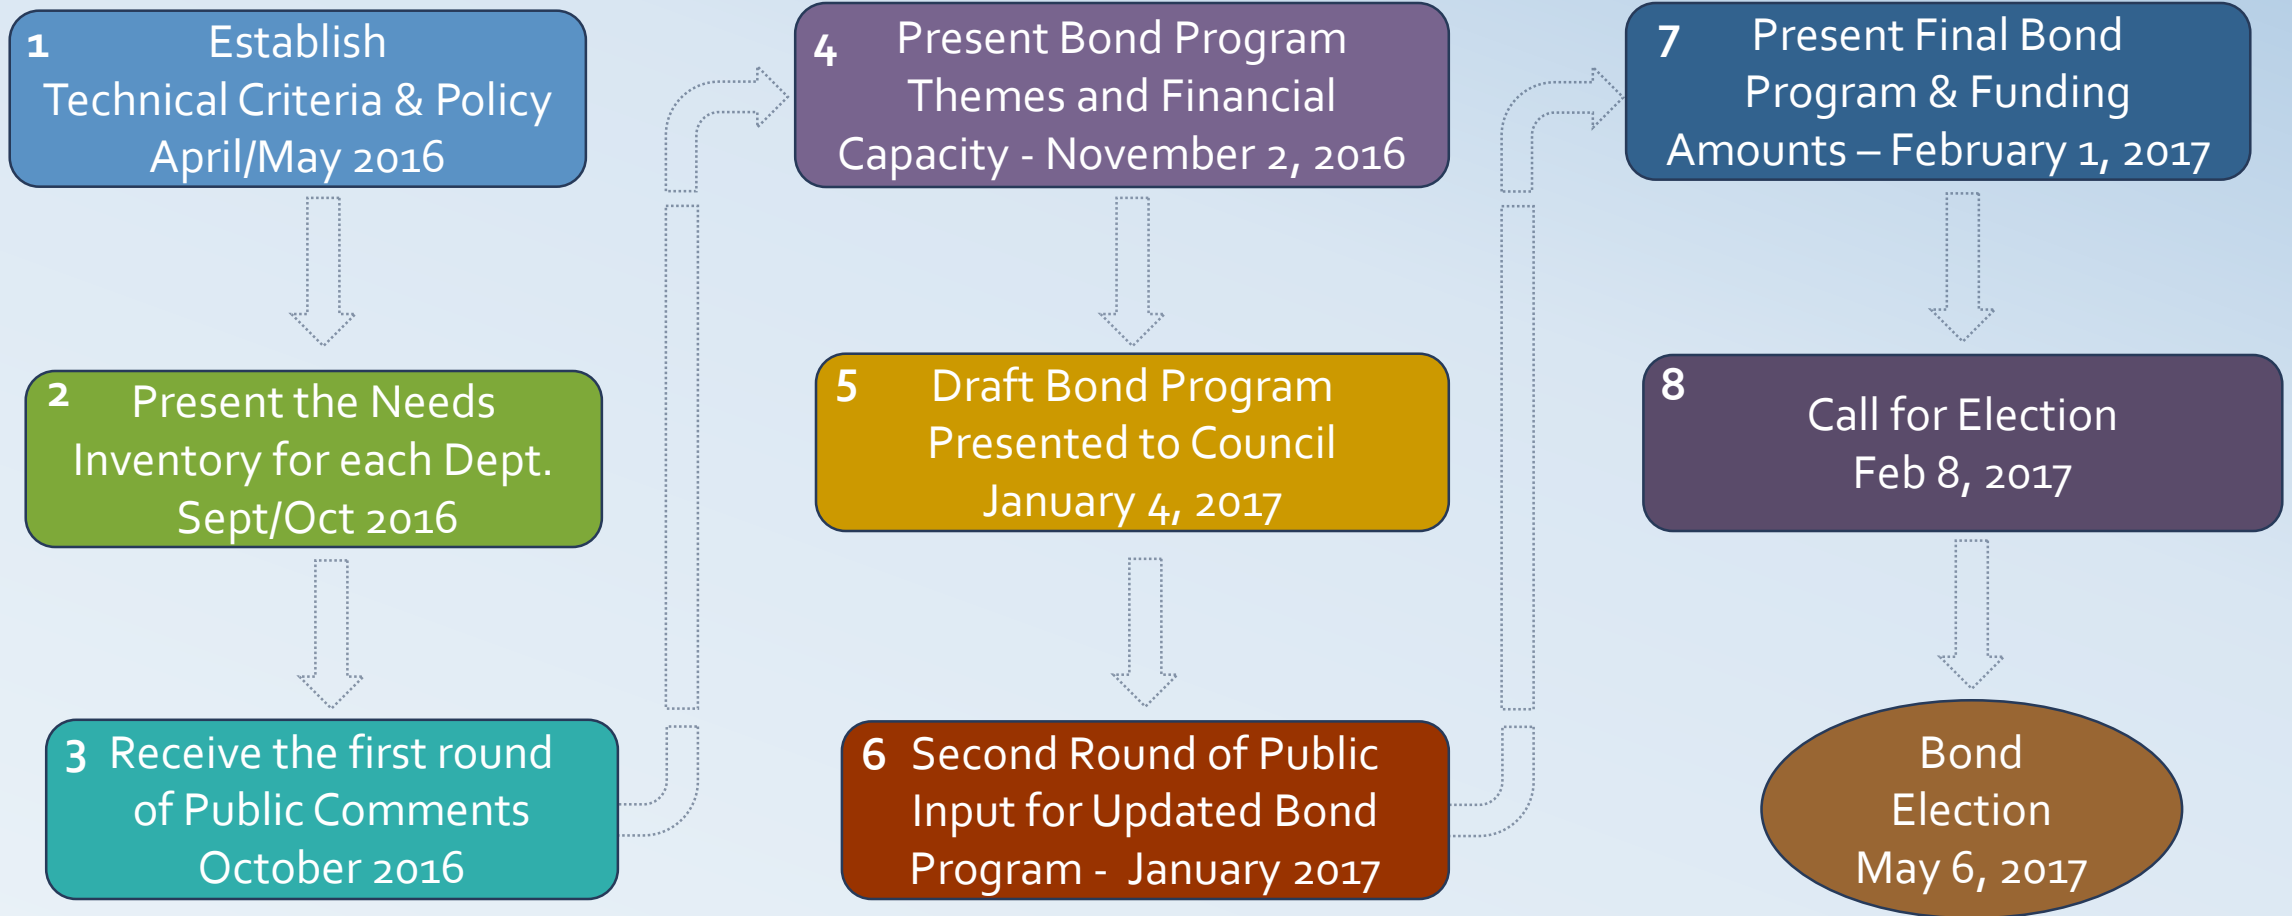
1 Establish Technical Criteria & Policy April/May 2016

2 Present the Needs Inventory for each Dept. Sept/Oct 2016

3 Receive the first round of Public Comments October 2016

4 Present Bond Program Themes and Financial Capacity - November 2, 2016

5 Draft Bond Program Presented to Council January 4, 2017

6 Second Round of Public Input for Updated Bond Program - January 2017

7 Present Final Bond Program & Funding Amounts – February 1, 2017

8 Call for Election Feb 8, 2017

Bond Election May 6, 2017